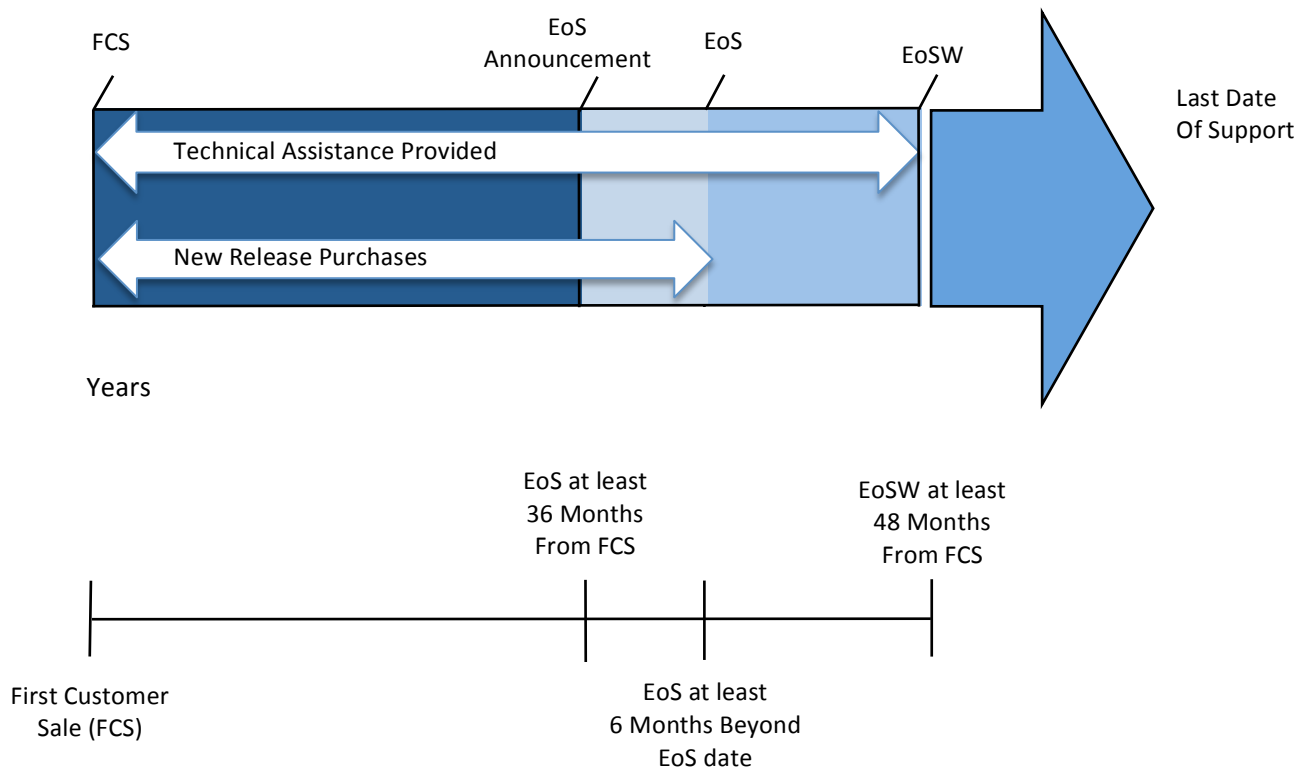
FCS

EoS Announcement

EoS

EoSW

Last Date Of Support

Technical Assistance Provided

New Release Purchases

Years

EoS at least 36 Months From FCS

EoSW at least 48 Months From FCS

First Customer Sale (FCS)

EoS at least 6 Months Beyond EoS date